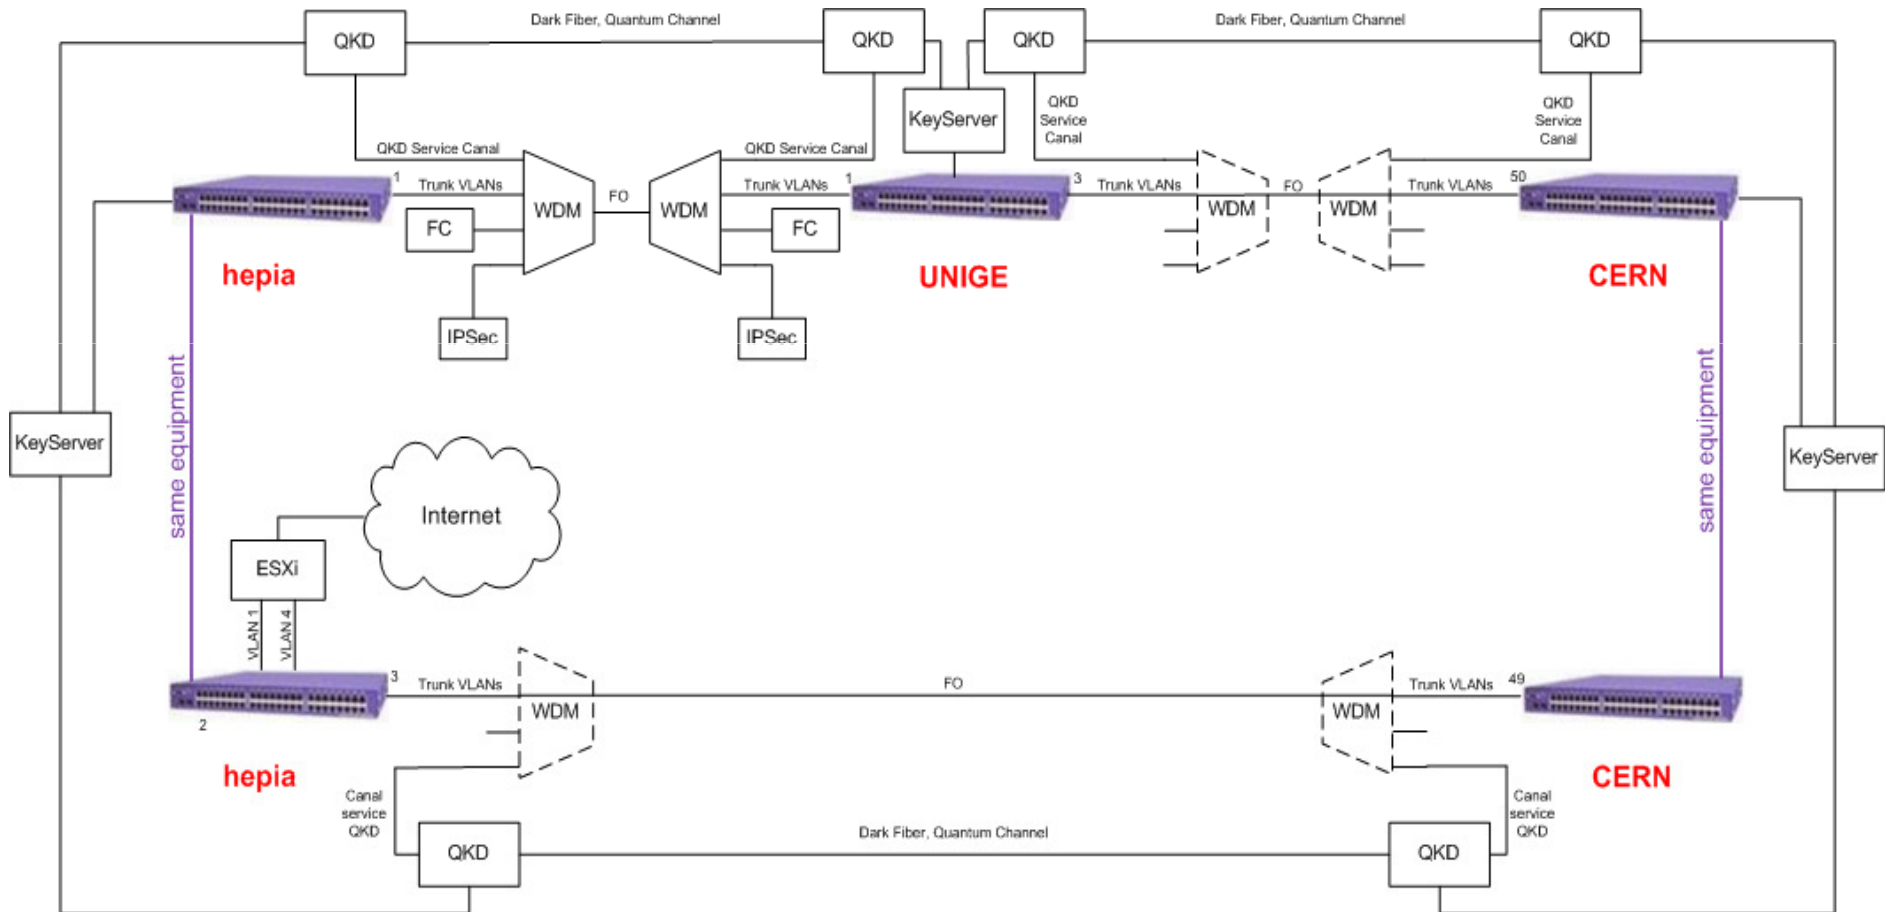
QKD

Dark Fiber, Quantum Channel

QKD

QKD

Dark Fiber, Quantum Channel

QKD

KeyServer

QKD Service Canal

QKD Service Canal

QKD Service Canal

QKD Service Canal

1

Trunk VLANs

WDM

FO

WDM

Trunk VLANs

1

3

Trunk VLANs

FO

WDM

WDM

Trunk VLANs

50

FC

FC

hepia

UNIGE

CERN

IPSec

IPSec

KeyServer

same equipment

same equipment

KeyServer

Internet

ESXi

VLAN 1

VLAN 4

3

Trunk VLANs

WDM

FO

WDM

Trunk VLANs

49

2

hepia

CERN

Canal service QKD

Canal service QKD

QKD

Dark Fiber, Quantum Channel

QKD